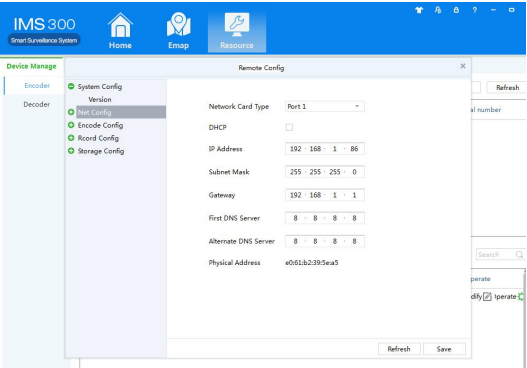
IMS300
Smart Surveillance System
Home
Emap
Resource

Device Manage
Encoder
Decoder

Remote Config
×

System Config
Version
Net Config
Encode Config
Rcord Config
Storage Config

Network Card Type Port 1
DHCP
IP Address 192 · 168 · 1 · 86
Subnet Mask 255 · 255 · 255 · 0
Gateway 192 · 168 · 1 · 1
First DNS Server 8 · 8 · 8 · 8
Alternate DNS Server 8 · 8 · 8 · 8
Physical Address e0:61:b2:39:5e:a5

Refresh
Save

Refresh
al number
Search
perate
dify Iperate